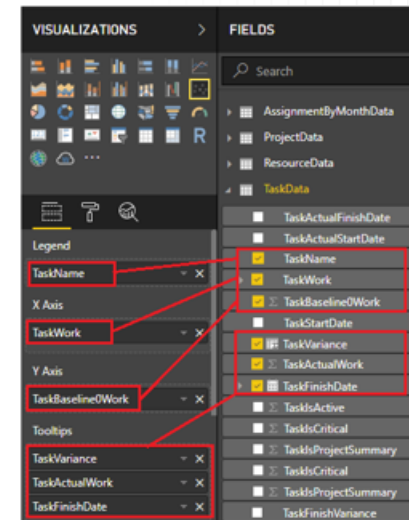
VISUALIZATIONS >

FIELDS

Search

AssignmentByMonthData
ProjectData
ResourceData
TaskData
TaskActualFinishDate
TaskActualStartDate
TaskName
TaskWork
Σ TaskBaseline0Work
TaskStartDate
TaskVariance
TaskActualWork
TaskFinishDate
Σ TaskIsActive
Σ TaskIsCritical
Σ TaskIsProjectSummary
Σ TaskIsCritical
Σ TaskIsProjectSummary
Σ TaskFinishVariance

R

Legend
TaskName ×

X Axis
TaskWork ×

Y Axis
TaskBaseline0Work ×

Tooltips
TaskVariance ×
TaskActualWork ×
TaskFinishDate ×